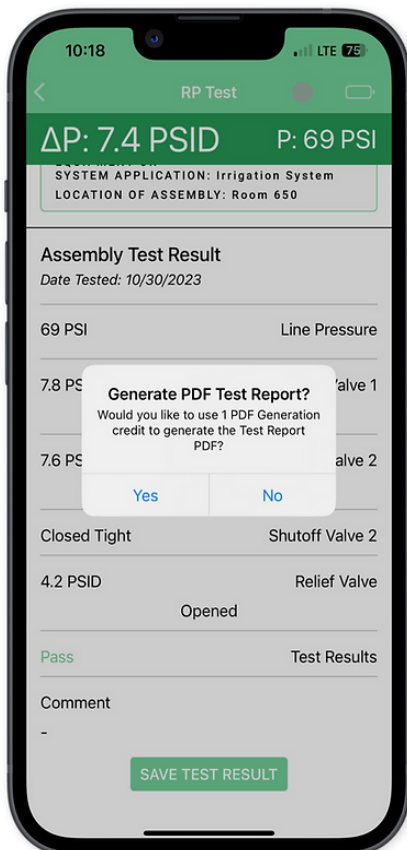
10:18 LTE 75

RP Test

ΔP: 7.4 PSID P: 69 PSI

SYSTEM APPLICATION: Irrigation System
LOCATION OF ASSEMBLY: Room 650

Assembly Test Result
Date Tested: 10/30/2023

69 PSI Line Pressure

7.8 PS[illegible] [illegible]alve 1

7.6 PS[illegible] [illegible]alve 2

Generate PDF Test Report?
Would you like to use 1 PDF Generation credit to generate the Test Report PDF?

Yes No

Closed Tight Shutoff Valve 2

4.2 PSID Relief Valve
Opened

Pass Test Results

Comment
-

SAVE TEST RESULT